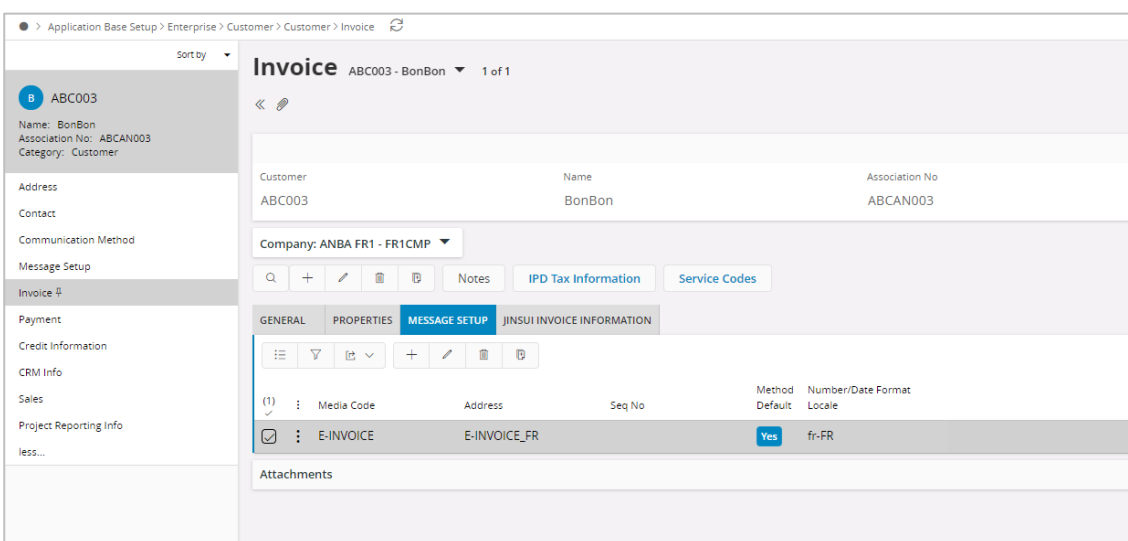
> Application Base Setup > Enterprise > Customer > Customer > Invoice

Sort by

B ABC003
Name: BonBon
Association No: ABCAN003
Category: Customer

Address
Contact
Communication Method
Message Setup
Invoice
Payment
Credit Information
CRM Info
Sales
Project Reporting Info
less...

Invoice ABC003 - BonBon 1 of 1

| Customer | Name | Association No |
|---|---|---|
| ABC003 | BonBon | ABCAN003 |

Company: ANBA FR1 - FR1CMP

Notes IPD Tax Information Service Codes

GENERAL PROPERTIES MESSAGE SETUP JINSUI INVOICE INFORMATION

| (1) | Media Code | Address | Seq No | Method Default | Number/Date Format Locale |
|---|---|---|---|---|---|
| | E-INVOICE | E-INVOICE_FR | | Yes | fr-FR |

Attachments